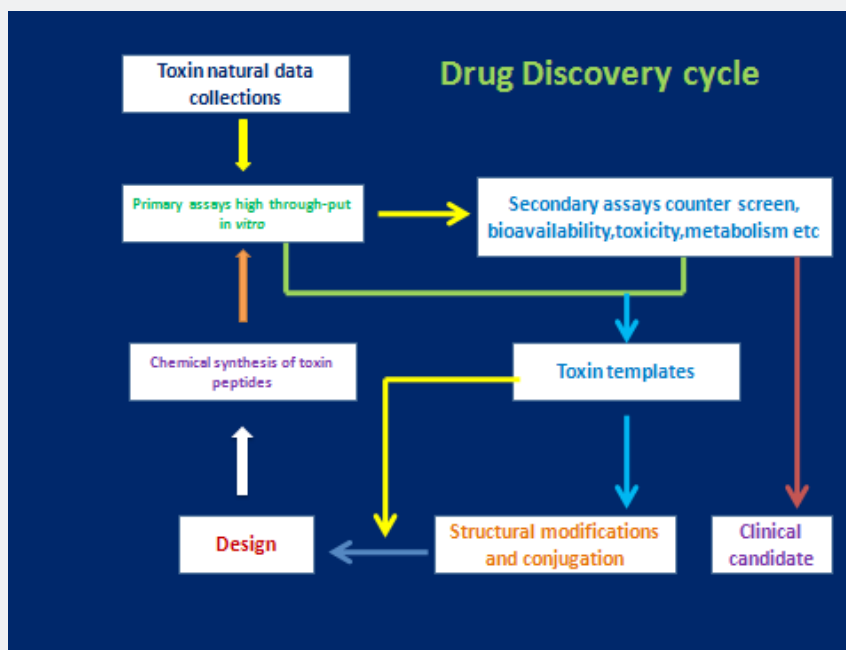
Drug Discovery cycle

Toxin natural data collections

Primary assays high through-put in vitro

Secondary assays counter screen, bioavailability,toxicity,metabolism etc

Chemical synthesis of toxin peptides

Toxin templates

Design

Structural modifications and conjugation

Clinical candidate